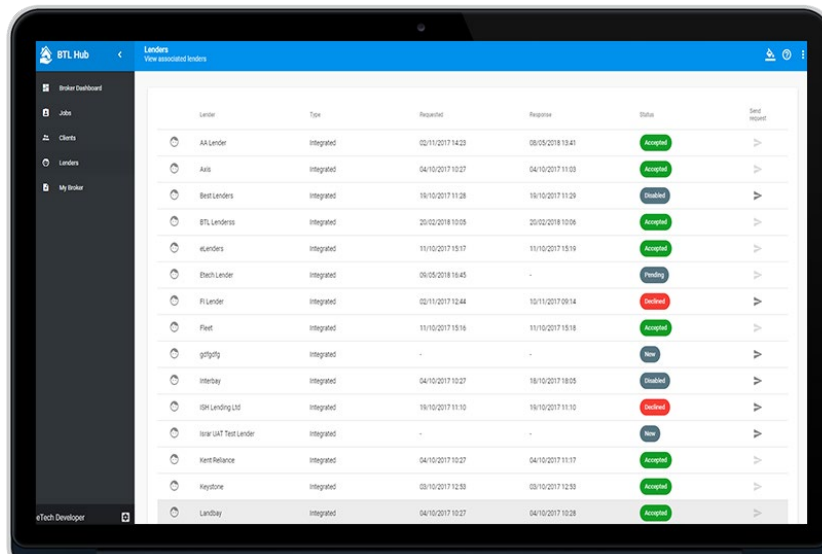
BTL Hub

Lenders
View associated lenders

Broker Dashboard
Jobs
Clients
Lenders
My Broker

| Lender | Type | Requested | Response | Status | Send request |
|---|---|---|---|---|---|
| AA Lender | Integrated | 02/11/2017 14:23 | 08/05/2018 13:41 | Accepted | |
| Axis | Integrated | 04/10/2017 10:27 | 04/10/2017 11:03 | Accepted | |
| Best Lenders | Integrated | 19/10/2017 11:28 | 19/10/2017 11:29 | Disabled | |
| BTL Lenderss | Integrated | 20/02/2018 10:03 | 20/02/2018 10:06 | Accepted | |
| eLenders | Integrated | 11/10/2017 15:17 | 11/10/2017 15:19 | Accepted | |
| Etech Lender | Integrated | 09/05/2018 16:45 | - | Pending | |
| FI Lender | Integrated | 02/11/2017 12:44 | 10/11/2017 09:14 | Declined | |
| Flext | Integrated | 11/10/2017 15:16 | 11/10/2017 15:18 | Accepted | |
| gdfgdfg | Integrated | - | - | New | |
| Interbay | Integrated | 04/10/2017 10:27 | 18/10/2017 18:05 | Disabled | |
| ISH Lending Ltd | Integrated | 19/10/2017 11:10 | 19/10/2017 11:10 | Declined | |
| Israr UAT Test Lender | Integrated | - | - | New | |
| Kent Reliance | Integrated | 04/10/2017 10:27 | 04/10/2017 11:17 | Accepted | |
| Keystone | Integrated | 03/10/2017 12:53 | 03/10/2017 12:53 | Accepted | |
| Landbay | Integrated | 04/10/2017 10:27 | 04/10/2017 10:28 | Accepted | |

eTech Developer